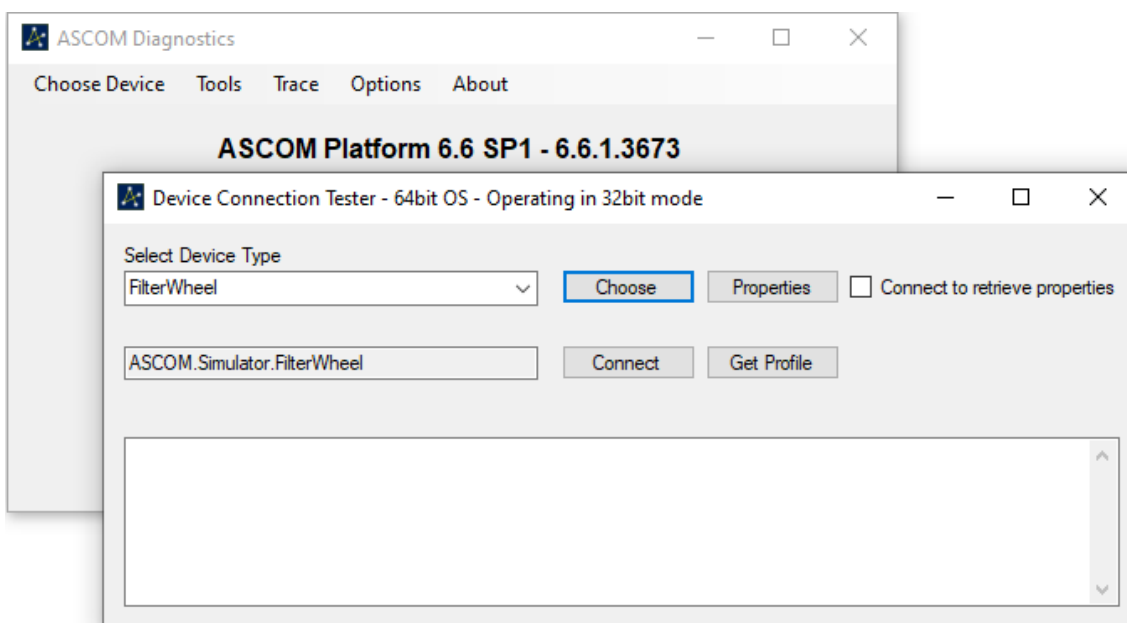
ASCOM Diagnostics

Choose Device Tools Trace Options About

ASCOM Platform 6.6 SP1 - 6.6.1.3673

Device Connection Tester - 64bit OS - Operating in 32bit mode

Select Device Type

FilterWheel

Choose

Properties

Connect to retrieve properties

ASCOM.Simulator.FilterWheel

Connect

Get Profile